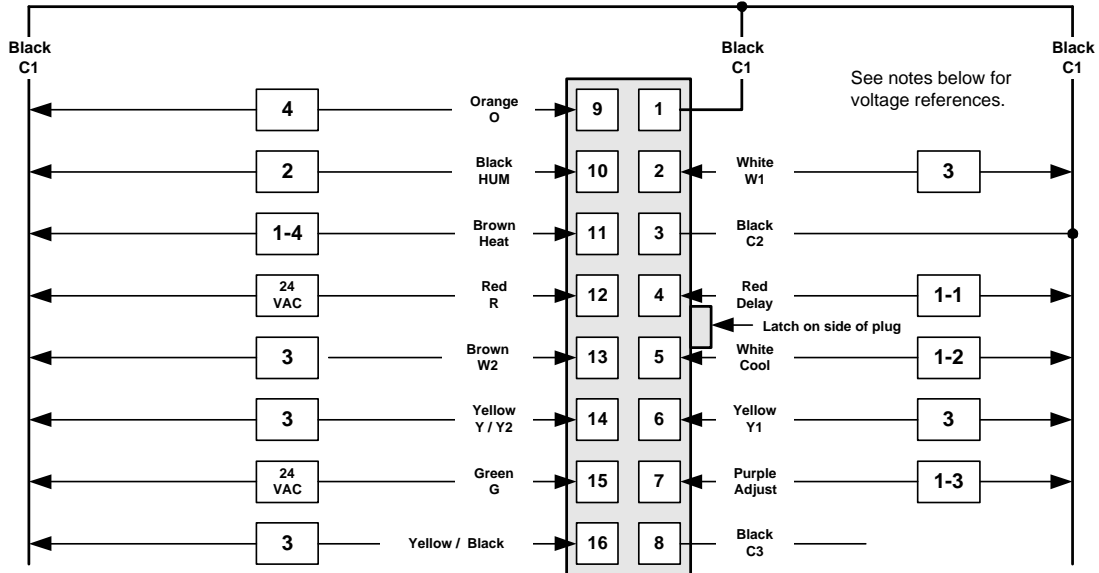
Black
C1

Black
C1

Black
C1

See notes below for voltage references.

4
Orange
O
9
1

2
Black
HUM
10
2
White
W1
3

1-4
Brown
Heat
11
3
Black
C2

24
VAC
Red
R
12
4
Red
Delay
1-1

Latch on side of plug

3
Brown
W2
13
5
White
Cool
1-2

3
Yellow
Y / Y2
14
6
Yellow
Y1
3

24
VAC
Green
G
15
7
Purple
Adjust
1-3

3
Yellow / Black
16
8
Black
C3